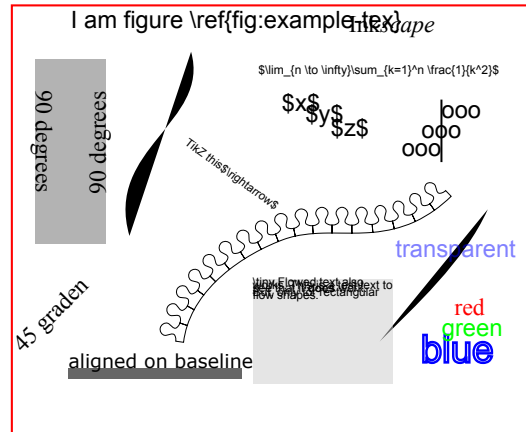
I am figure \ref{fig:example-tex}

Inkscape

$\lim_{n \to \infty}\sum_{k=1}^n \frac{1}{k^2}$

90 degrees

90 degrees

$x$

$y$

$z$

ooo
ooo
ooo

TikZ this$\rightarrow$

transparent

\tiny Flowed text also works. Flowed text to flow shapes. non-rectangular

red

green

blue

45 graden

aligned on baseline